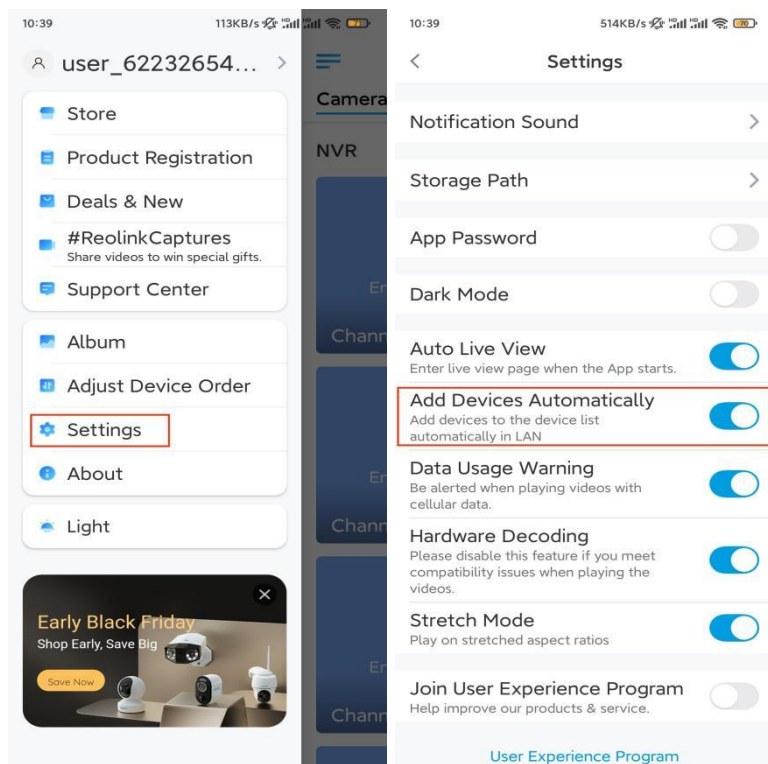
10:39 113KB/s

user_62232654... >

Camera

NVR

Store

Product Registration

Deals & New

#ReolinkCaptures
Share videos to win special gifts.

Support Center

Album

Adjust Device Order

Settings

About

Light

Early Black Friday
Shop Early, Save Big
Save Now

10:39 514KB/s

<

Settings

Notification Sound >

Storage Path >

App Password

Dark Mode

Auto Live View
Enter live view page when the App starts.

Add Devices Automatically
Add devices to the device list automatically in LAN

Data Usage Warning
Be alerted when playing videos with cellular data.

Hardware Decoding
Please disable this feature if you meet compatibility issues when playing the videos.

Stretch Mode
Play on stretched aspect ratios

Join User Experience Program
Help improve our products & service.

User Experience Program